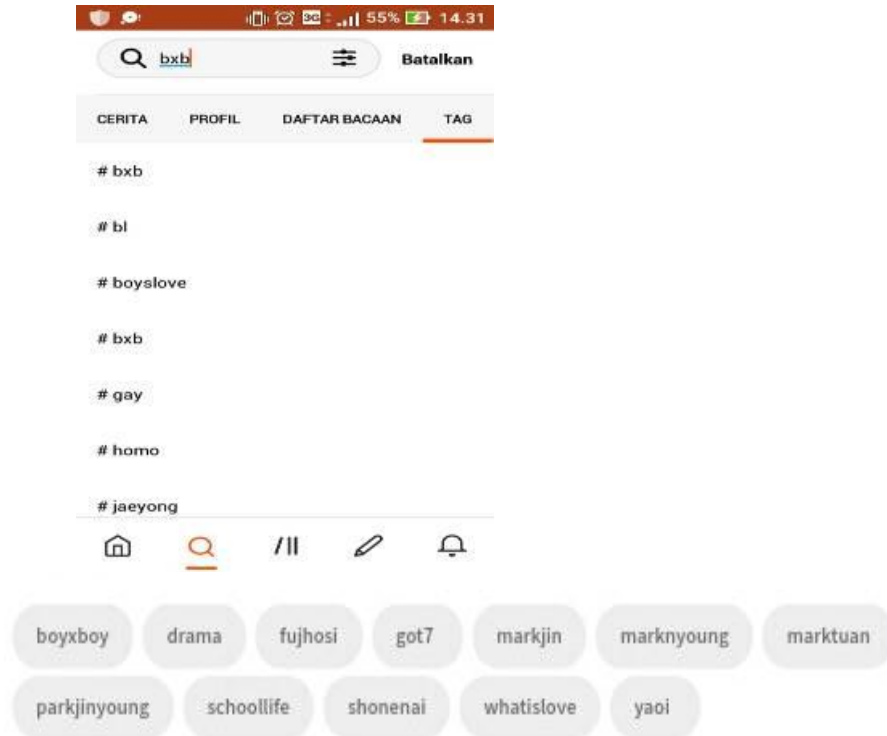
55% 14.31

bxb

Batalkan

CERITA PROFIL DAFTAR BACAAN TAG

# bxb

# bl

# boyslove

# bxb

# gay

# homo

# jaeyong

boyxboy drama fujhosi got7 markjin marknyoung marktuan

parkjinyoung schoollife shonenai whatislove yaoi